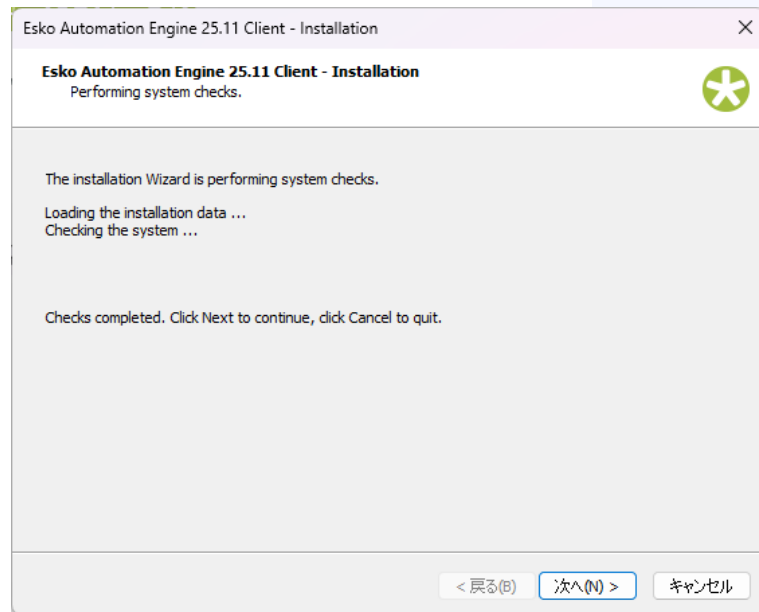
Esko Automation Engine 25.11 Client - Installation

Esko Automation Engine 25.11 Client - Installation
Performing system checks.

The installation Wizard is performing system checks.

Loading the installation data ...
Checking the system ...

Checks completed. Click Next to continue, click Cancel to quit.

< 戻る(B) 次へ(N) > キャンセル